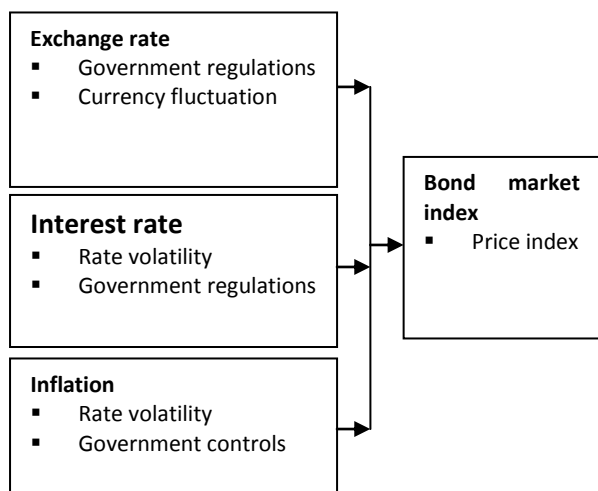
**Exchange rate**
- Government regulations
- Currency fluctuation

**Interest rate**
- Rate volatility
- Government regulations

**Inflation**
- Rate volatility
- Government controls

**Bond market index**
- Price index